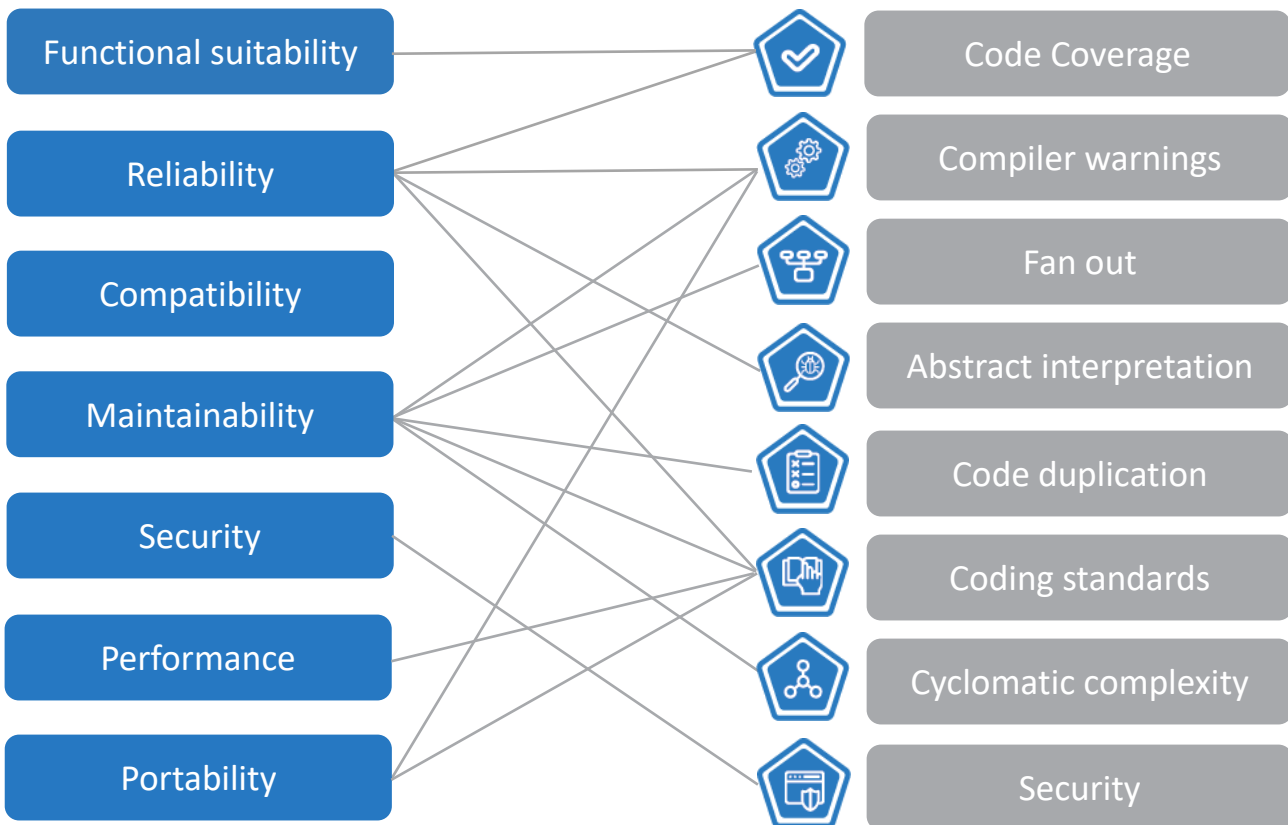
Functional suitability

Reliability

Compatibility

Maintainability

Security

Performance

Portability

Code Coverage

Compiler warnings

Fan out

Abstract interpretation

Code duplication

Coding standards

Cyclomatic complexity

Security